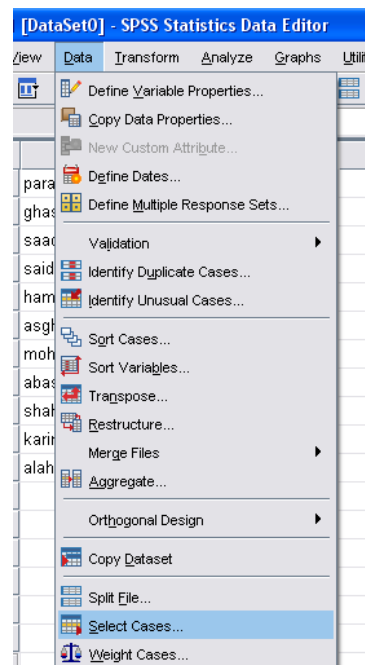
[DataSet0] - SPSS Statistics Data Editor

View Data Transform Analyze Graphs Utili

para
ghas
saad
said
ham
asgh
moh
abas
shah
karin
alah

Define Variable Properties...
Copy Data Properties...
New Custom Attribute...
Define Dates...
Define Multiple Response Sets...
Validation
Identify Duplicate Cases...
Identify Unusual Cases...
Sort Cases...
Sort Variables...
Transpose...
Restructure...
Merge Files
Aggregate...
Orthogonal Design
Copy Dataset
Split File...
Select Cases...
Weight Cases...